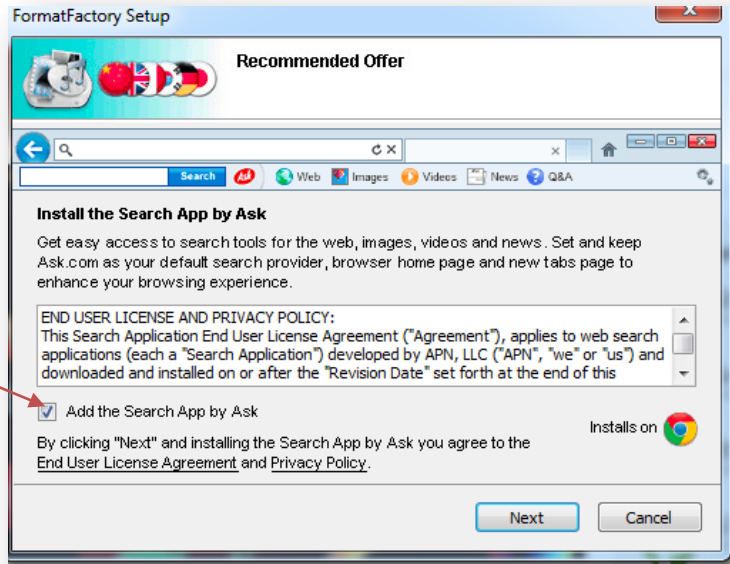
FormatFactory Setup

Recommended Offer

Search Web Images Videos News Q&A

Install the Search App by Ask

Get easy access to search tools for the web, images, videos and news. Set and keep Ask.com as your default search provider, browser home page and new tabs page to enhance your browsing experience.

END USER LICENSE AND PRIVACY POLICY:
This Search Application End User License Agreement ("Agreement"), applies to web search applications (each a "Search Application") developed by APN, LLC ("APN", "we" or "us") and downloaded and installed on or after the "Revision Date" set forth at the end of this

Add the Search App by Ask

Installs on

By clicking "Next" and installing the Search App by Ask you agree to the End User License Agreement and Privacy Policy.

Next

Cancel